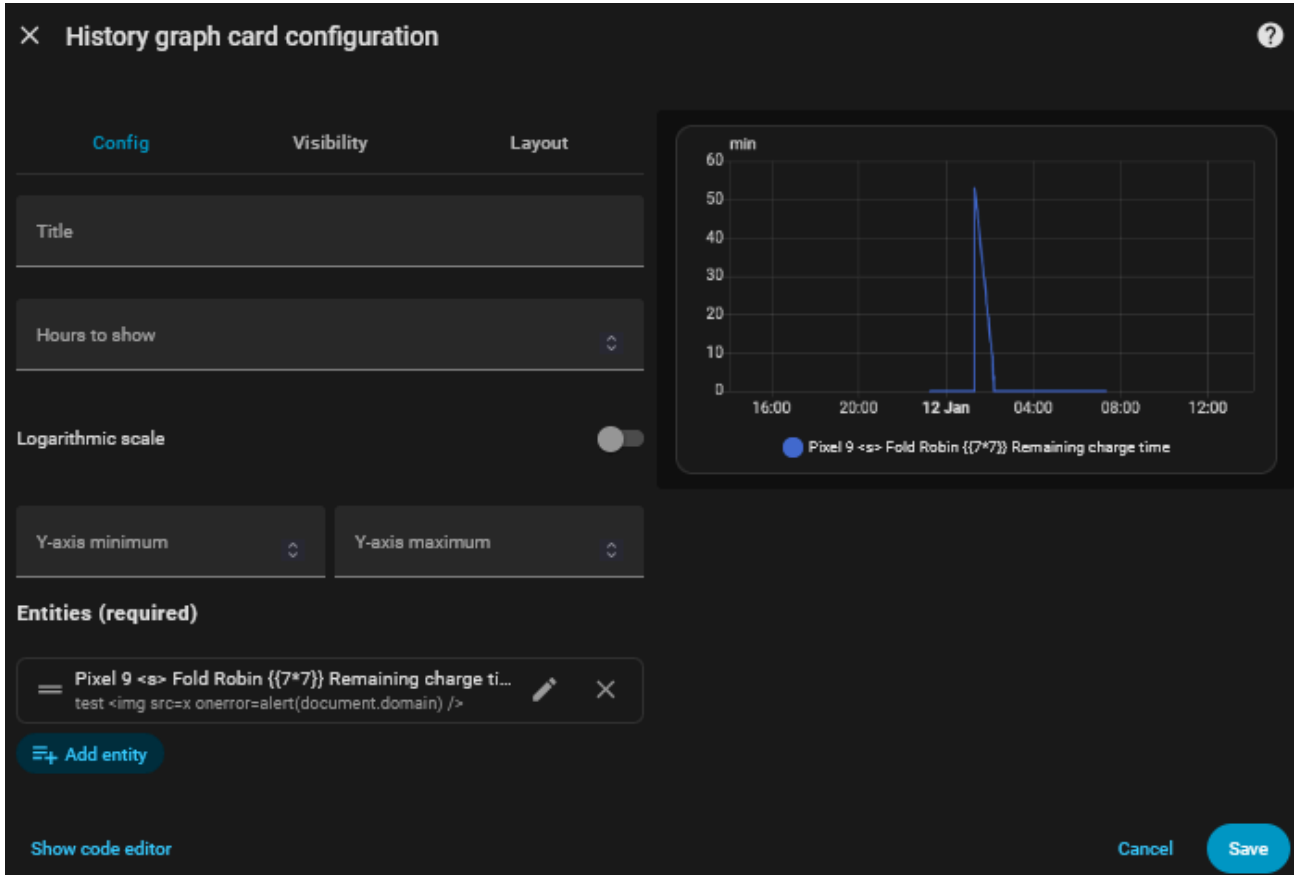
History graph card configuration

Config Visibility Layout

Title

Hours to show

Logarithmic scale

Y-axis minimum Y-axis maximum

Entities (required)

Pixel 9 <s> Fold Robin {{7*7}} Remaining charge ti...
test <img src=x onerror=alert(document.domain) />

Add entity

Show code editor

min
60
50
40
30
20
10
0
16:00 20:00 12 Jan 04:00 08:00 12:00

Pixel 9 <s> Fold Robin {{7*7}} Remaining charge time

Cancel Save